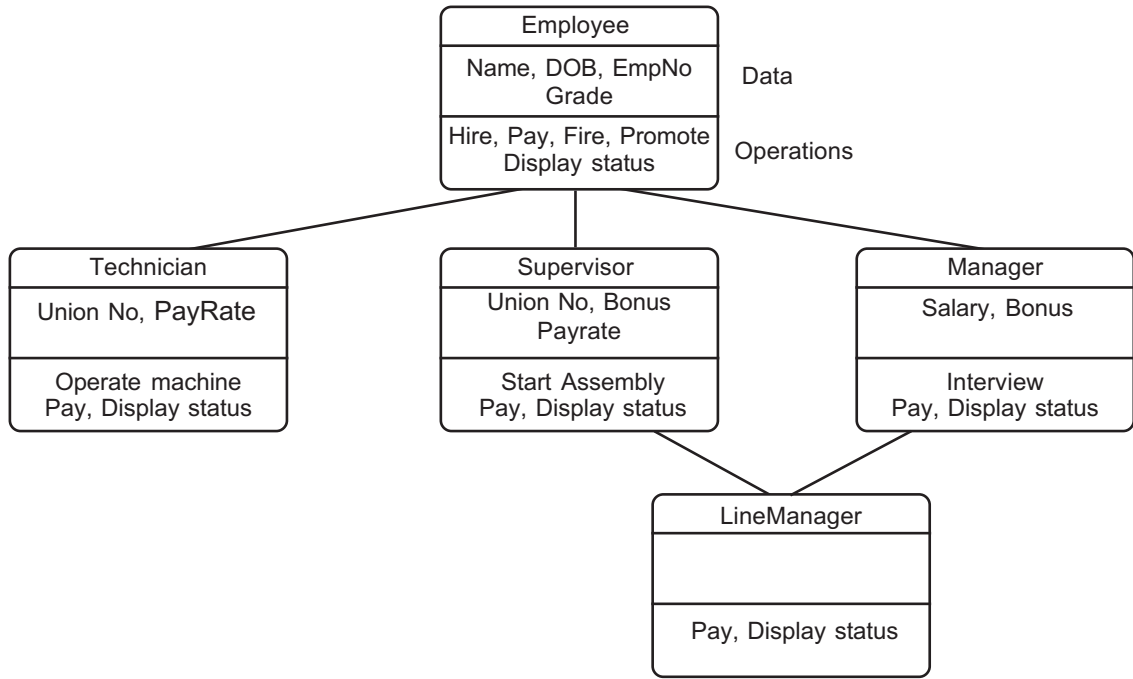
Employee
Name, DOB, EmpNo Grade
Data
Hire, Pay, Fire, Promote Display status
Operations

Technician
Union No, PayRate
Operate machine Pay, Display status

Supervisor
Union No, Bonus Payrate
Start Assembly Pay, Display status

Manager
Salary, Bonus
Interview Pay, Display status

LineManager
Pay, Display status